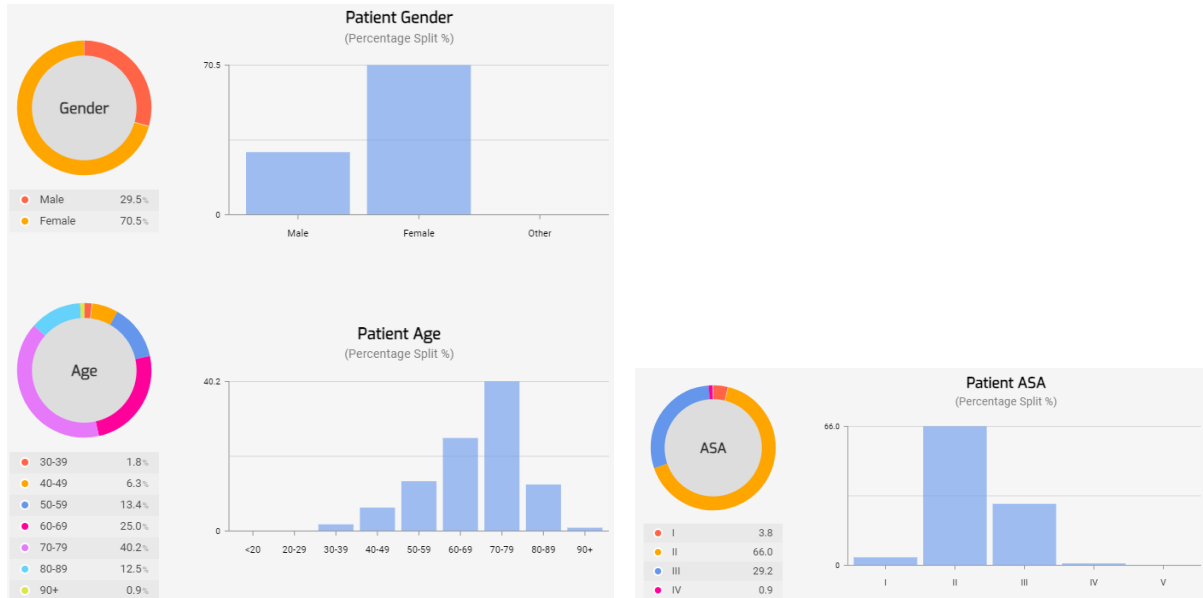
Gender

| | |
|---|---|
| Male | 29.5% |
| Female | 70.5% |

Patient Gender
(Percentage Split %)

70.5
0
Male Female Other

Age

| | |
|---|---|
| 30-39 | 1.8% |
| 40-49 | 6.3% |
| 50-59 | 13.4% |
| 60-69 | 25.0% |
| 70-79 | 40.2% |
| 80-89 | 12.5% |
| 90+ | 0.9% |

Patient Age
(Percentage Split %)

40.2
0
<20 20-29 30-39 40-49 50-59 60-69 70-79 80-89 90+

ASA

| | |
|---|---|
| I | 3.8 |
| II | 66.0 |
| III | 29.2 |
| IV | 0.9 |

Patient ASA
(Percentage Split %)

66.0
0
I II III IV V